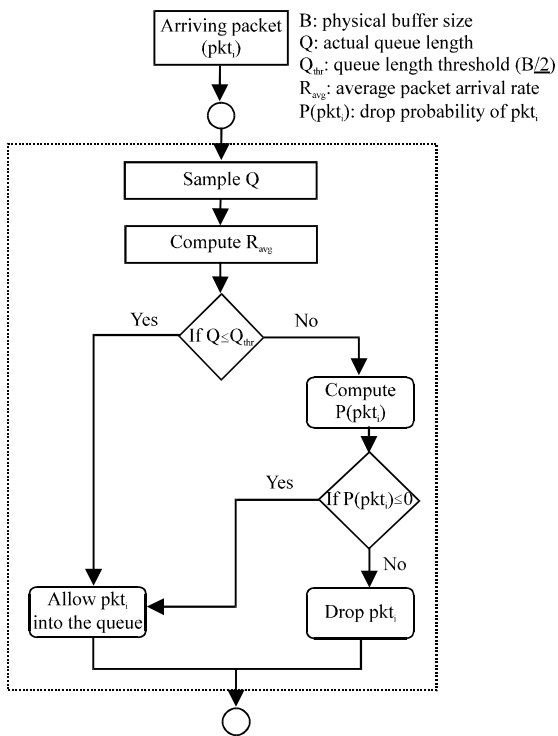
Arriving packet ($pkt_i$)

B: physical buffer size
Q: actual queue length
$Q_{thr}$: queue length threshold (B/2)
$R_{avg}$: average packet arrival rate
$P(pkt_i)$: drop probability of $pkt_i$

Sample Q

Compute $R_{avg}$

If $Q \leq Q_{thr}$

Yes

No

Compute $P(pkt_i)$

If $P(pkt_i) \leq 0$

Yes

No

Allow $pkt_i$ into the queue

Drop $pkt_i$